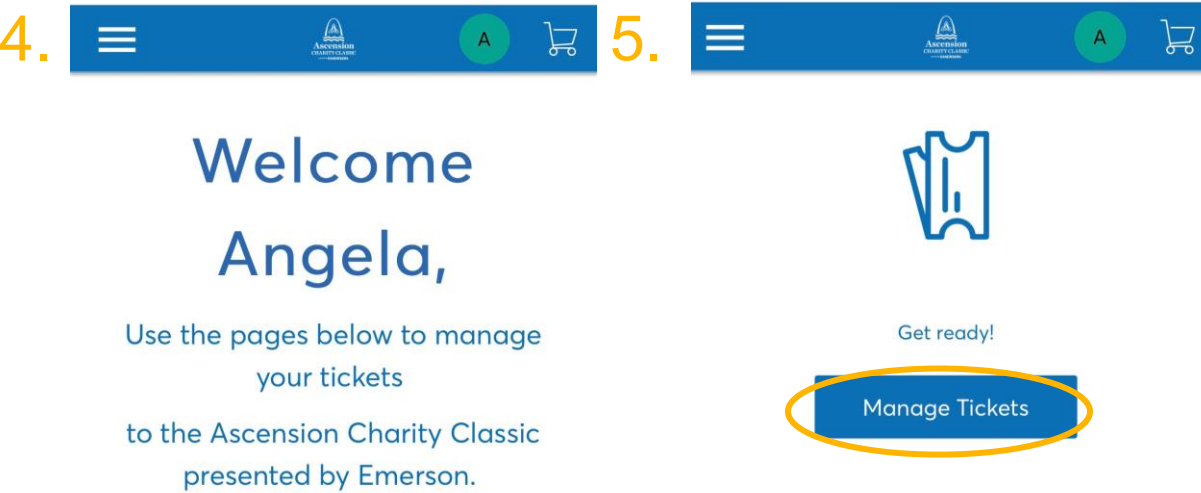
4.

Ascension CHARITY CLASSIC

A

Welcome Angela,

Use the pages below to manage your tickets

to the Ascension Charity Classic presented by Emerson.

5.

Ascension CHARITY CLASSIC

A

Get ready!

Manage Tickets